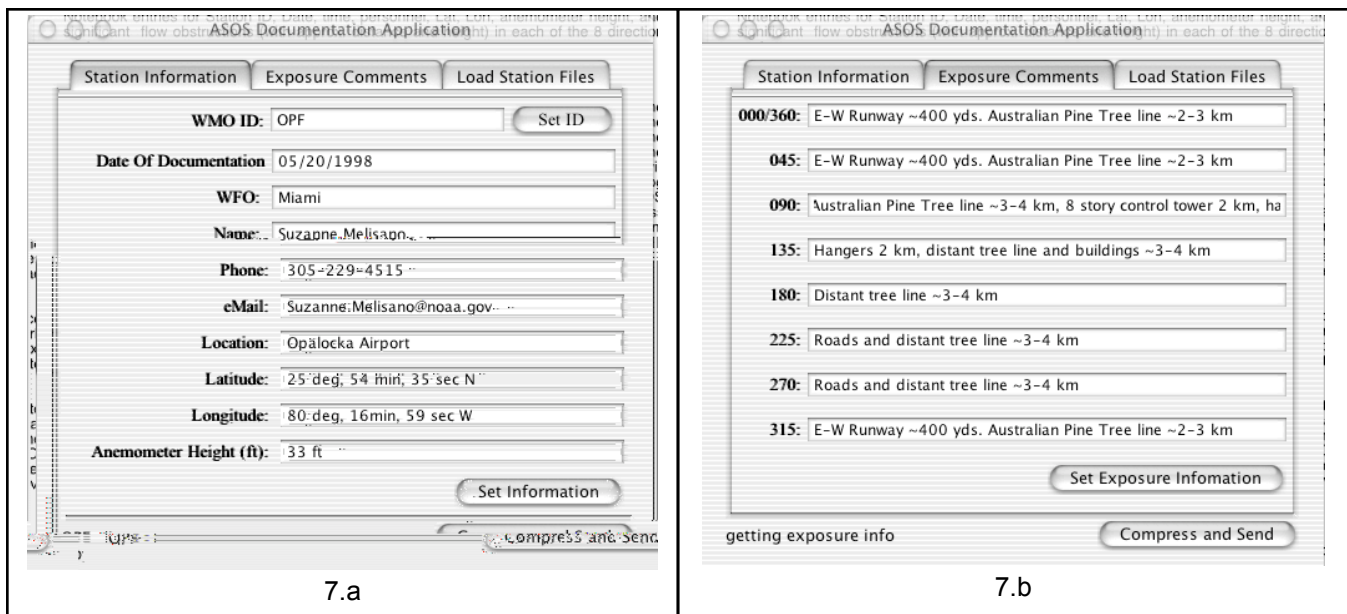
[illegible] entries for Station ID, Date, time, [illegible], Lat, Lon, anemometer height, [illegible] significant flow obstr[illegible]ht) in each of the 8 directio

ASOS Documentation Application

Station Information | Exposure Comments | Load Station Files

WMO ID: OPF
Set ID

Date Of Documentation 05/20/1998

WFO: Miami

Name: Suzanne Melisano

Phone: 305-229-4515

eMail: Suzanne.Melisano@noaa.gov

Location: Opalocka Airport

Latitude: 25 deg, 54 min, 35 sec N

Longitude: 80 deg, 16min, 59 sec W

Anemometer Height (ft): 33 ft

Set Information

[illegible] Compress and Send

7.a

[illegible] entries for Station ID, Date, time, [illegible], Lat, Lon, anemometer height, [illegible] significant flow obstr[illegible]ht) in each of the 8 directio

ASOS Documentation Application

Station Information | Exposure Comments | Load Station Files

000/360: E-W Runway ~400 yds. Australian Pine Tree line ~2-3 km

045: E-W Runway ~400 yds. Australian Pine Tree line ~2-3 km

090: Australian Pine Tree line ~3-4 km, 8 story control tower 2 km, ha

135: Hangers 2 km, distant tree line and buildings ~3-4 km

180: Distant tree line ~3-4 km

225: Roads and distant tree line ~3-4 km

270: Roads and distant tree line ~3-4 km

315: E-W Runway ~400 yds. Australian Pine Tree line ~2-3 km

Set Exposure Infomation

getting exposure info

Compress and Send

7.b